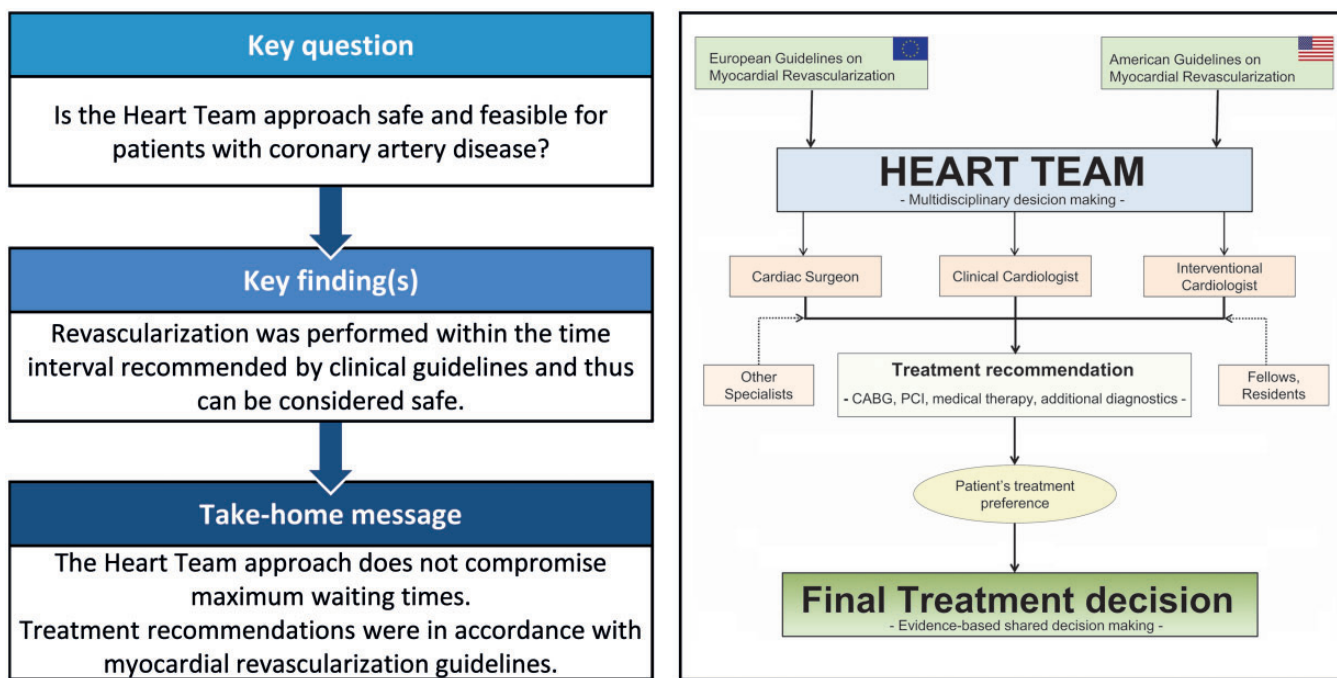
Key question

Is the Heart Team approach safe and feasible for patients with coronary artery disease?

Key finding(s)

Revascularization was performed within the time interval recommended by clinical guidelines and thus can be considered safe.

Take-home message

The Heart Team approach does not compromise maximum waiting times.
Treatment recommendations were in accordance with myocardial revascularization guidelines.

European Guidelines on Myocardial Revascularization

American Guidelines on Myocardial Revascularization

HEART TEAM
- Multidisciplinary desicion making -

Cardiac Surgeon

Clinical Cardiologist

Interventional Cardiologist

Other Specialists

Treatment recommendation
- CABG, PCI, medical therapy, additional diagnostics -

Fellows, Residents

Patient's treatment preference

Final Treatment decision
- Evidence-based shared decision making -